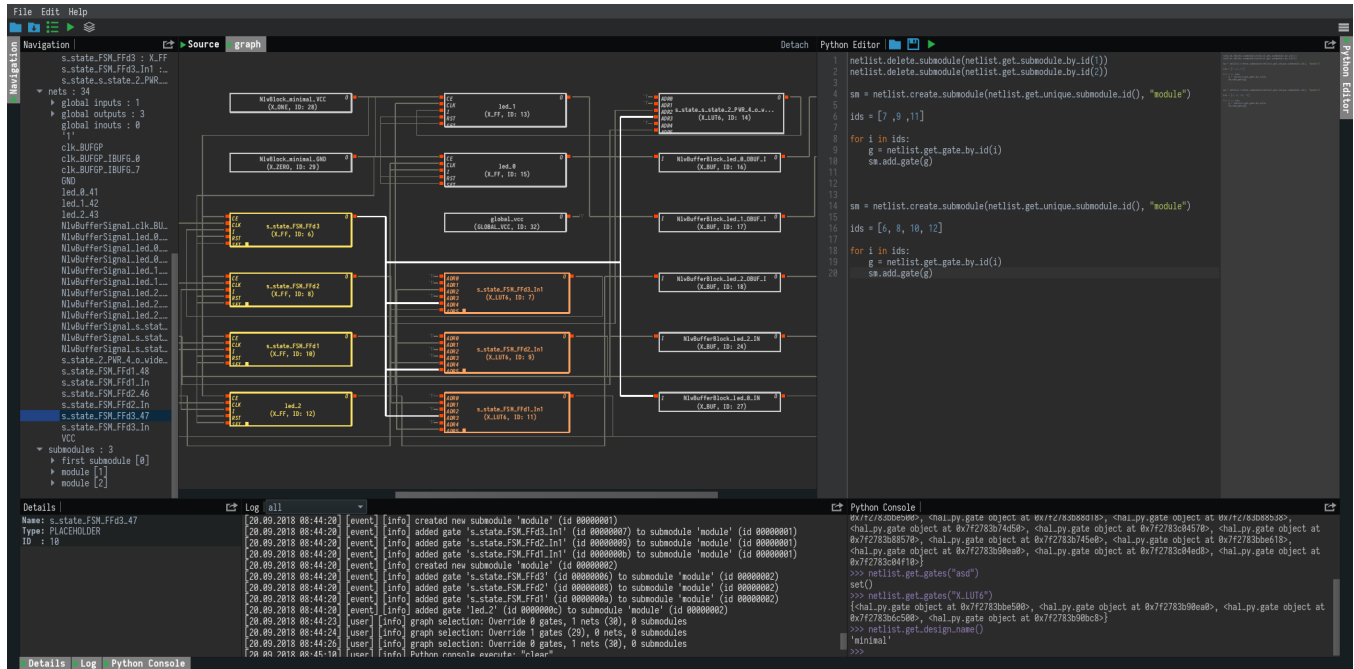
File Edit Help

Navigation
Navigation
s_state_FSM_FFd3 : X_FF
s_state_FSM_FFd3_In1 : ...
s_state_s_state_2_PWR_...
nets : 34
global inputs : 1
global outputs : 3
global inouts : 0
'1'
clk_BUFGP
clk_BUFGP_IBUFG_0
clk_BUFGP_IBUFG_7
GND
led_0_41
led_1_42
led_2_43
NlwBufferSignal_clk_BU...
NlwBufferSignal_led_0_...
NlwBufferSignal_led_0_...
NlwBufferSignal_led_0_...
NlwBufferSignal_led_1_...
NlwBufferSignal_led_1_...
NlwBufferSignal_led_2_...
NlwBufferSignal_led_2_...
NlwBufferSignal_led_2_...
NlwBufferSignal_s_stat...
NlwBufferSignal_s_stat...
NlwBufferSignal_s_stat...
s_state_2_PWR_4_o_wide...
s_state_FSM_FFd1_48
s_state_FSM_FFd1_In
s_state_FSM_FFd2_46
s_state_FSM_FFd2_In
s_state_FSM_FFd3_47
s_state_FSM_FFd3_In
VCC
submodules : 3
first submodule [0]
module [1]
module [2]

Source graph Detach

NlwBlock_minimal_VCC (X_ONE, ID: 20)
NlwBlock_minimal_GND (X_ZERO, ID: 29)
led_1 (X_FF, ID: 13)
led_0 (X_FF, ID: 15)
global_vcc (GLOBAL_VCC, ID: 32)
s_state_s_state_2_PWR_4_o_w... (X_LUT6, ID: 14)
NlwBufferBlock_led_0_OBUF_I (X_BUF, ID: 16)
NlwBufferBlock_led_1_OBUF_I (X_BUF, ID: 17)
NlwBufferBlock_led_2_OBUF_I (X_BUF, ID: 18)
NlwBufferBlock_led_2_IN (X_BUF, ID: 24)
NlwBufferBlock_led_0_IN (X_BUF, ID: 27)
s_state_FSM_FFd3 (X_FF, ID: 6)
s_state_FSM_FFd2 (X_FF, ID: 8)
s_state_FSM_FFd1 (X_FF, ID: 10)
led_2 (X_FF, ID: 12)
s_state_FSM_FFd3_In1 (X_LUT6, ID: 7)
s_state_FSM_FFd2_In1 (X_LUT6, ID: 9)
s_state_FSM_FFd1_In1 (X_LUT6, ID: 11)
CE CLK I RST SET ADR0 ADR1 ADR2 ADR3 ADR4 ADR5 O

Python Editor
1 netlist.delete_submodule(netlist.get_submodule_by_id(1))
2 netlist.delete_submodule(netlist.get_submodule_by_id(2))
3
4 sm = netlist.create_submodule(netlist.get_unique_submodule_id(), "module")
5
6 ids = [7 ,9 ,11]
7
8 for i in ids:
9 g = netlist.get_gate_by_id(i)
10 sm.add_gate(g)
11
12
13
14 sm = netlist.create_submodule(netlist.get_unique_submodule_id(), "module")
15
16 ids = [6, 8, 10, 12]
17
18 for i in ids:
19 g = netlist.get_gate_by_id(i)
20 sm.add_gate(g)

Python Editor

Details
Name: s_state_FSM_FFd3_47
Type: PLACEHOLDER
ID : 18

Log all
20.09.2018 08:44:20 [event] [info] created new submodule 'module' (id 00000001)
20.09.2018 08:44:20 [event] [info] added gate 's_state_FSM_FFd3_In1' (id 00000007) to submodule 'module' (id 00000001)
20.09.2018 08:44:20 [event] [info] added gate 's_state_FSM_FFd2_In1' (id 00000009) to submodule 'module' (id 00000001)
20.09.2018 08:44:20 [event] [info] added gate 's_state_FSM_FFd1_In1' (id 0000000b) to submodule 'module' (id 00000001)
20.09.2018 08:44:20 [event] [info] created new submodule 'module' (id 00000002)
20.09.2018 08:44:20 [event] [info] added gate 's_state_FSM_FFd3' (id 00000006) to submodule 'module' (id 00000002)
20.09.2018 08:44:20 [event] [info] added gate 's_state_FSM_FFd2' (id 00000008) to submodule 'module' (id 00000002)
20.09.2018 08:44:20 [event] [info] added gate 's_state_FSM_FFd1' (id 0000000a) to submodule 'module' (id 00000002)
20.09.2018 08:44:20 [event] [info] added gate 'led_2' (id 0000000c) to submodule 'module' (id 00000002)
20.09.2018 08:44:23 [user] [info] graph selection: Override 0 gates, 1 nets (30), 0 submodules
20.09.2018 08:44:24 [user] [info] graph selection: Override 1 gates (29), 0 nets, 0 submodules
20.09.2018 08:44:26 [user] [info] graph selection: Override 0 gates, 1 nets (30), 0 submodules
20.09.2018 08:45:10 [user] [info] Python console execute: "clear"

Python Console
0x7f2783bbe500>, <hal_py.gate object at 0x7f2783b88d18>, <hal_py.gate object at 0x7f2783b88538>, <hal_py.gate object at 0x7f2783b74d50>, <hal_py.gate object at 0x7f2783c04570>, <hal_py.gate object at 0x7f2783b88570>, <hal_py.gate object at 0x7f2783b745e0>, <hal_py.gate object at 0x7f2783bbe618>, <hal_py.gate object at 0x7f2783b90ea0>, <hal_py.gate object at 0x7f2783c04ed8>, <hal_py.gate object at 0x7f2783c04f10>}
>>> netlist.get_gates("asd")
set()
>>> netlist.get_gates("X_LUT6")
{<hal_py.gate object at 0x7f2783bbe500>, <hal_py.gate object at 0x7f2783b90ea0>, <hal_py.gate object at 0x7f2783b6c500>, <hal_py.gate object at 0x7f2783b90bc8>}
>>> netlist.get_design_name()
'minimal'
>>>

Details Log Python Console